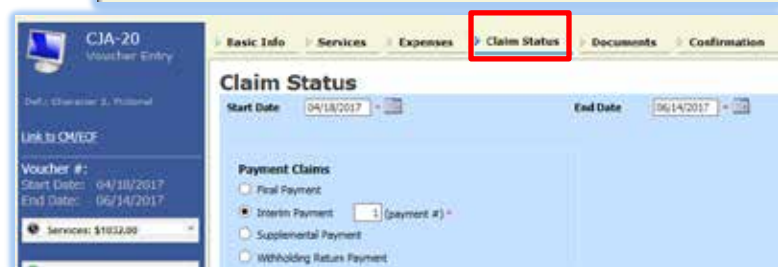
CJA-20
Voucher Entry

Def.: Character E. Fictional

Link to CM/ECF

Voucher #:
Start Date: 04/18/2017
End Date: 06/14/2017

Services: $1032.00

Basic Info
Services
Expenses
Claim Status
Documents
Confirmation

Claim Status

Start Date 04/18/2017

End Date 06/14/2017

Payment Claims

Final Payment

Interim Payment 1 (payment #) *

Supplemental Payment

Withholding Return Payment